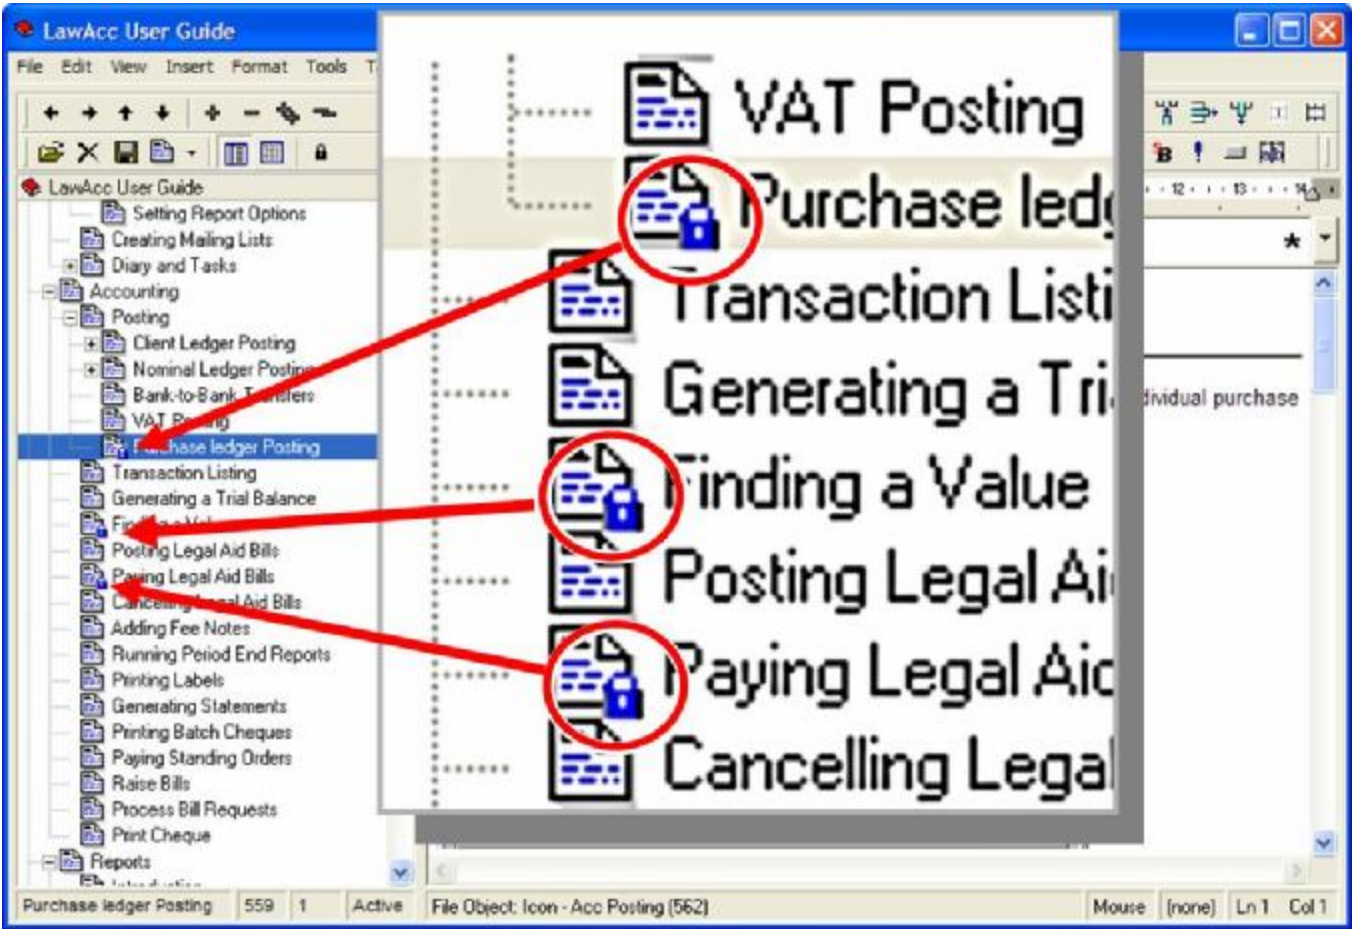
LawAcc User Guide

File Edit View Insert Format Tools T

LawAcc User Guide
Setting Report Options
Creating Mailing Lists
Diary and Tasks
Accounting
Posting
Client Ledger Posting
Nominal Ledger Posting
Bank-to-Bank Transfers
VAT Posting
Purchase ledger Posting
Transaction Listing
Generating a Trial Balance
Finding a Value
Posting Legal Aid Bills
Paying Legal Aid Bills
Cancelling Legal Aid Bills
Adding Fee Notes
Running Period End Reports
Printing Labels
Generating Statements
Printing Batch Cheques
Paying Standing Orders
Raise Bills
Process Bill Requests
Print Cheque
Reports

VAT Posting
Purchase ledg
Transaction Listi
Generating a Tri
Finding a Value
Posting Legal Ai
Paying Legal Aid
Cancelling Legal

ividual purchase

Purchase ledger Posting | 559 | 1 | Active | File Object: Icon - Acc Posting (562) | Mouse | (none) | Ln 1 | Col 1